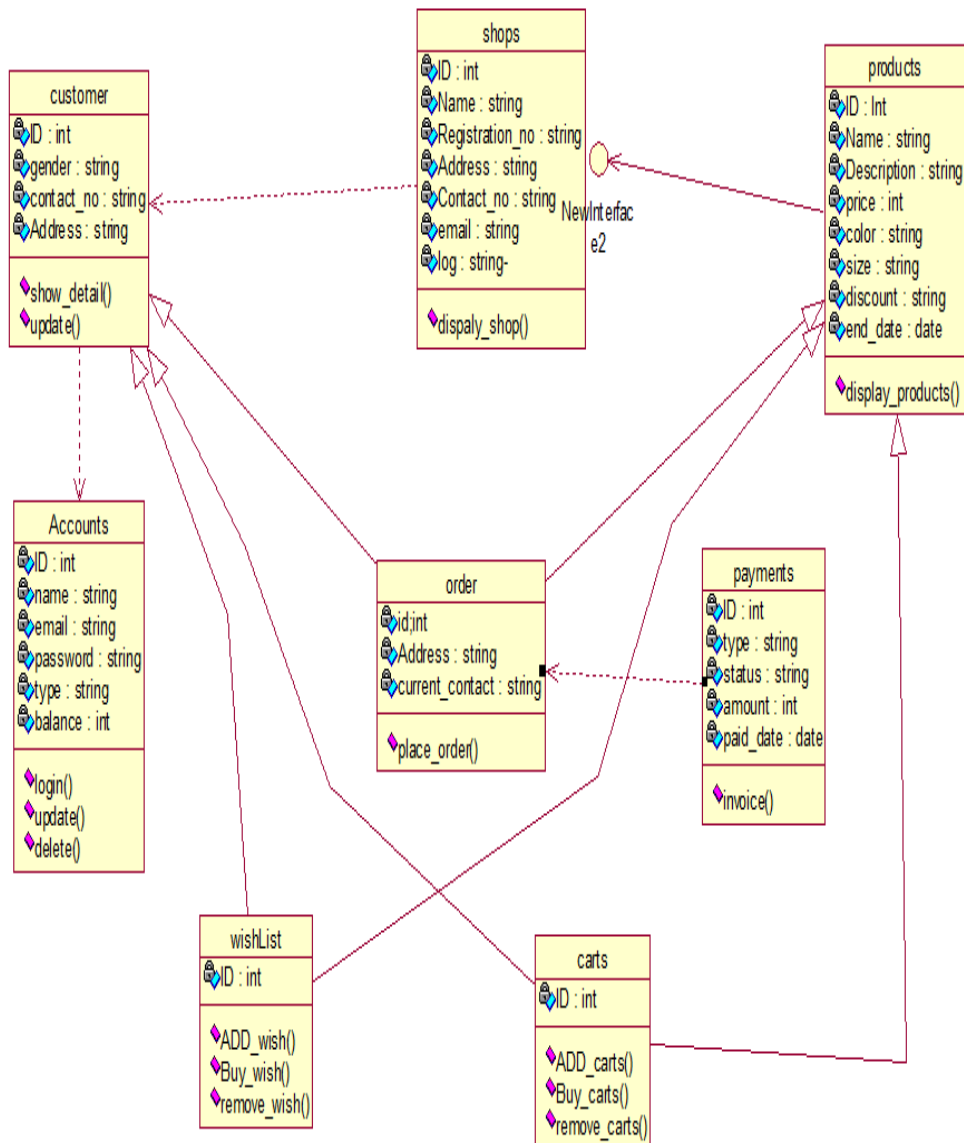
shops
ID : int
Name : string
Registration_no : string
Address : string
Contact_no : string
email : string
log : string-
dispaly_shop()

customer
ID : int
gender : string
contact_no : string
Address : string
show_detail()
update()

NewInterface2

products
ID : Int
Name : string
Description : string
price : int
color : string
size : string
discount : string
end_date : date
display_products()

Accounts
ID : int
name : string
email : string
password : string
type : string
balance : int
login()
update()
delete()

order
id;int
Address : string
current_contact : string
place_order()

payments
ID : int
type : string
status : string
amount : int
paid_date : date
invoice()

wishList
ID : int
ADD_wish()
Buy_wish()
remove_wish()

carts
ID : int
ADD_carts()
Buy_carts()
remove_carts()